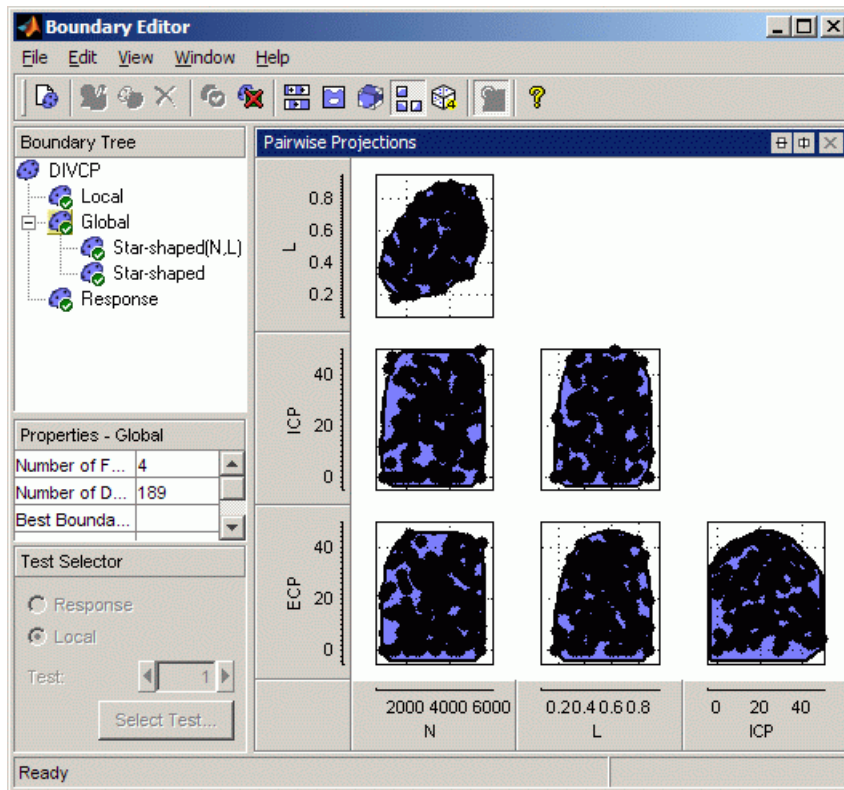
Boundary Editor

File Edit View Window Help

Boundary Tree

DIVCP
Local
Global
Star-shaped(N,L)
Star-shaped
Response

Properties - Global

| Number of F... | 4 |
|---|---|
| Number of D... | 189 |
| Best Bounda... | |

Test Selector

Response
Local
Test: 1
Select Test...

Pairwise Projections

L
0.8
0.6
0.4
0.2

ICP
40
20
0

ECP
40
20
0

2000 4000 6000
N

0.20.40.60.8
L

0 20 40
ICP

Ready